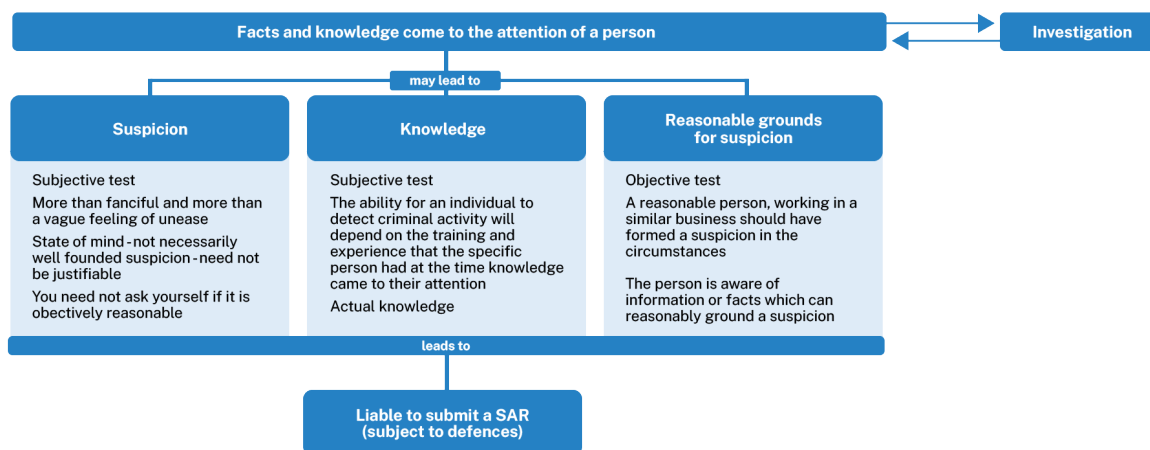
Facts and knowledge come to the attention of a person

Investigation

may lead to

Suspicion

Subjective test

More than fanciful and more than a vague feeling of unease

State of mind - not necessarily well founded suspicion - need not be justifiable

You need not ask yourself if it is obectively reasonable

Knowledge

Subjective test

The ability for an individual to detect criminal activity will depend on the training and experience that the specific person had at the time knowledge came to their attention

Actual knowledge

Reasonable grounds for suspicion

Objective test

A reasonable person, working in a similar business should have formed a suspicion in the circumstances

The person is aware of information or facts which can reasonably ground a suspicion

leads to

Liable to submit a SAR (subject to defences)